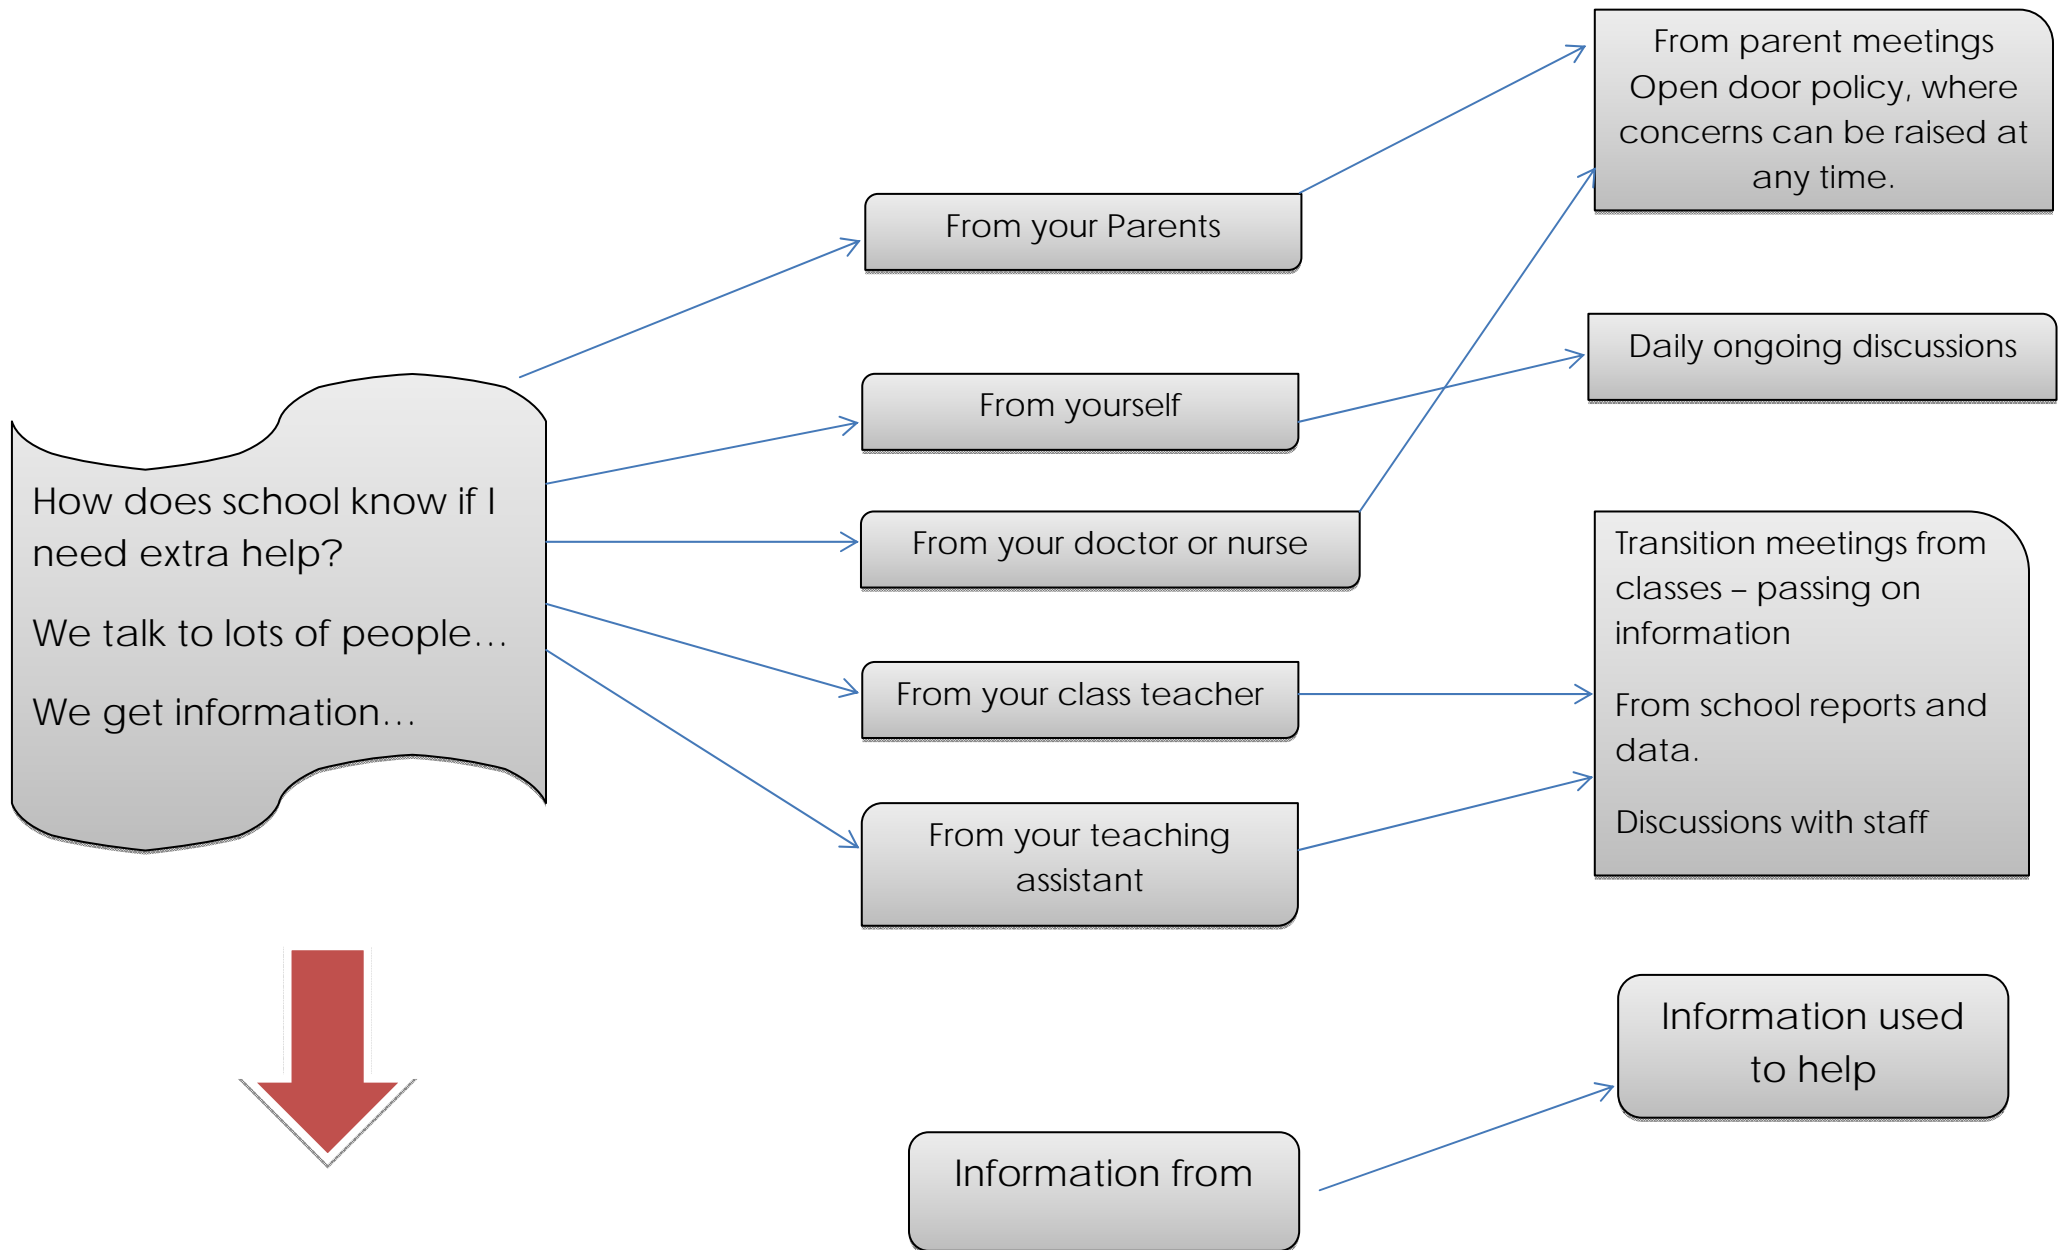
How does school know if I need extra help?

We talk to lots of people…

We get information…

From your Parents

From yourself

From your doctor or nurse

From your class teacher

From your teaching assistant

From parent meetings Open door policy, where concerns can be raised at any time.

Daily ongoing discussions

Transition meetings from classes – passing on information

From school reports and data.

Discussions with staff

Information from

Information used to help